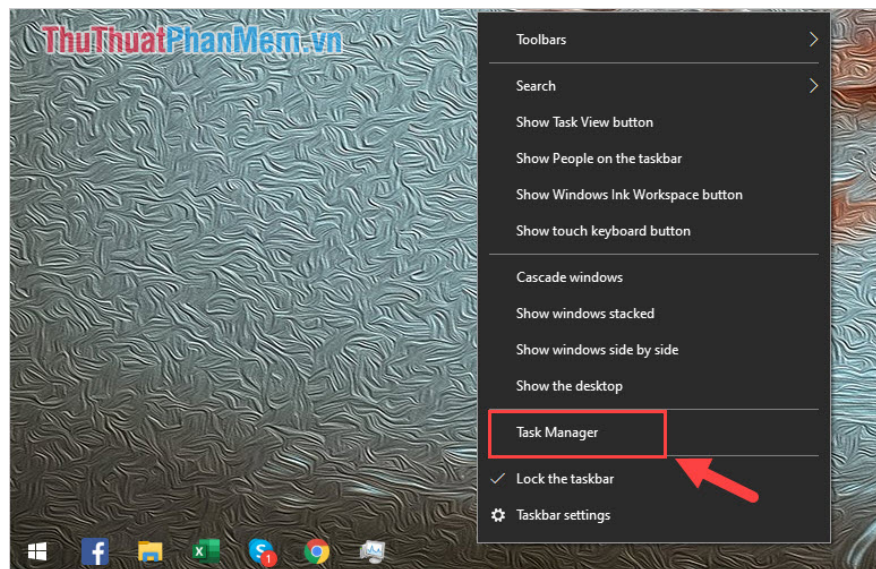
ThuThuatPhanMem.vn

Toolbars

Search

Show Task View button

Show People on the taskbar

Show Windows Ink Workspace button

Show touch keyboard button

Cascade windows

Show windows stacked

Show windows side by side

Show the desktop

Task Manager

Lock the taskbar

Taskbar settings

1